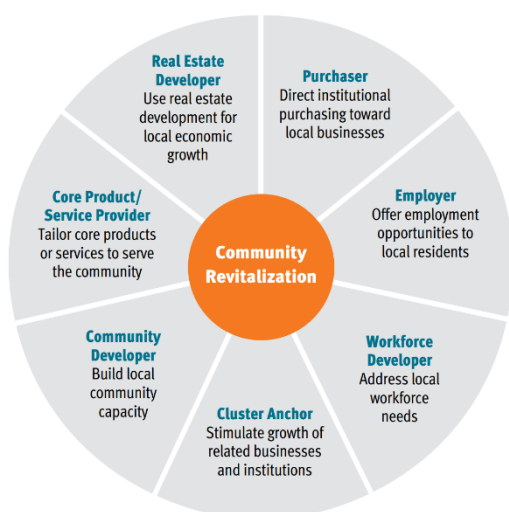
Real Estate Developer
Use real estate development for local economic growth

Purchaser
Direct institutional purchasing toward local businesses

Employer
Offer employment opportunities to local residents

Workforce Developer
Address local workforce needs

Cluster Anchor
Stimulate growth of related businesses and institutions

Community Developer
Build local community capacity

Core Product/ Service Provider
Tailor core products or services to serve the community

Community Revitalization